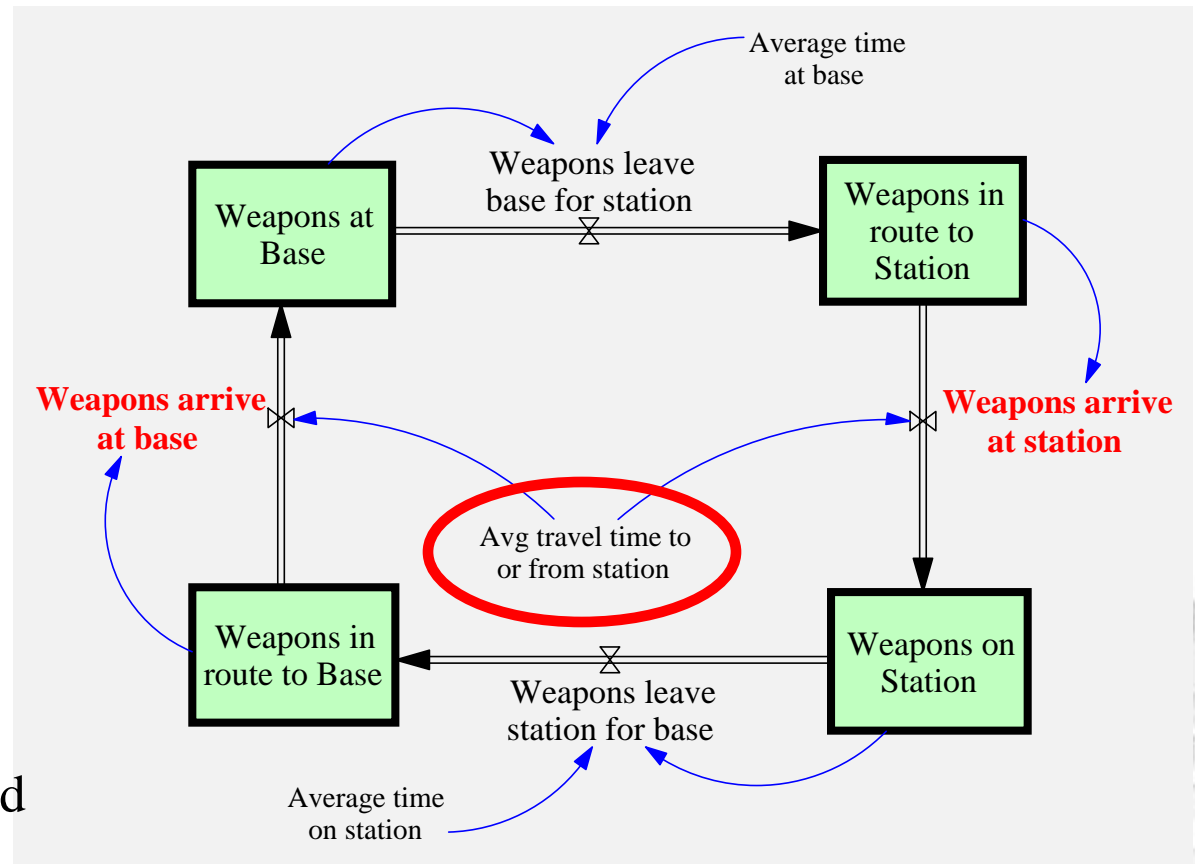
Average time at base

Weapons leave base for station

Weapons at Base

Weapons in route to Station

Weapons arrive at base

Weapons arrive at station

Avg travel time to or from station

Weapons in route to Base

Weapons on Station

Weapons leave station for base

Average time on station

d